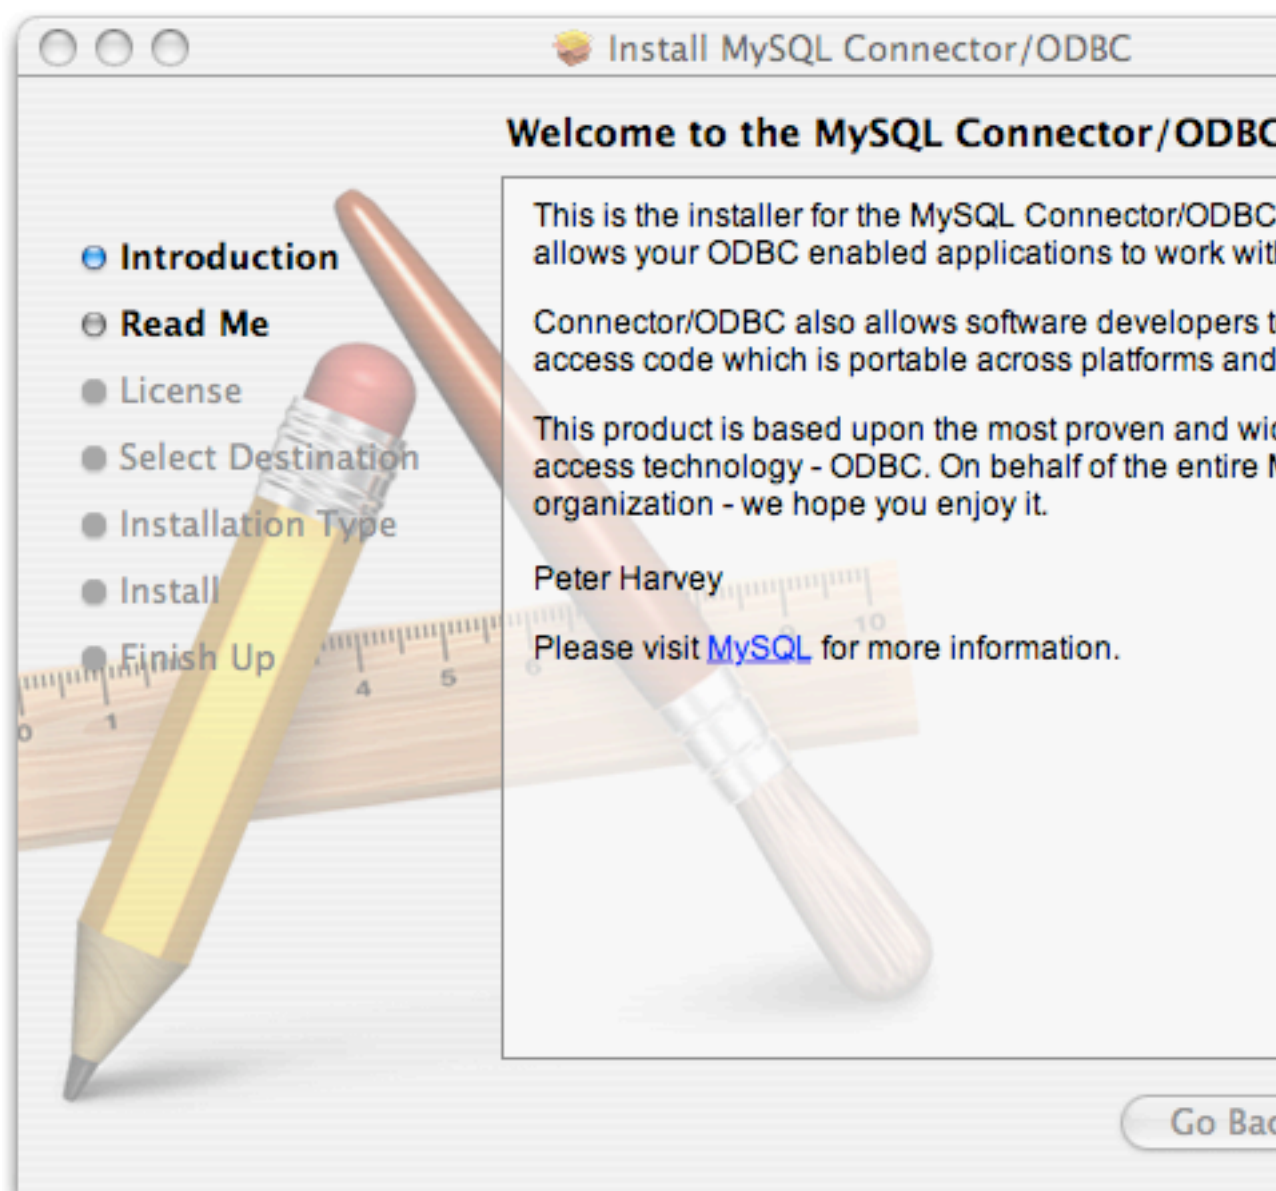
Install MySQL Connector/ODBC

Welcome to the MySQL Connector/ODBC

Introduction
Read Me
License
Select Destination
Installation Type
Install
Finish Up

This is the installer for the MySQL Connector/ODBC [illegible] allows your ODBC enabled applications to work wit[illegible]

Connector/ODBC also allows software developers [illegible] access code which is portable across platforms and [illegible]

This product is based upon the most proven and wi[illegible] access technology - ODBC. On behalf of the entire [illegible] organization - we hope you enjoy it.

Peter Harvey

Please visit MySQL for more information.

Go Bac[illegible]